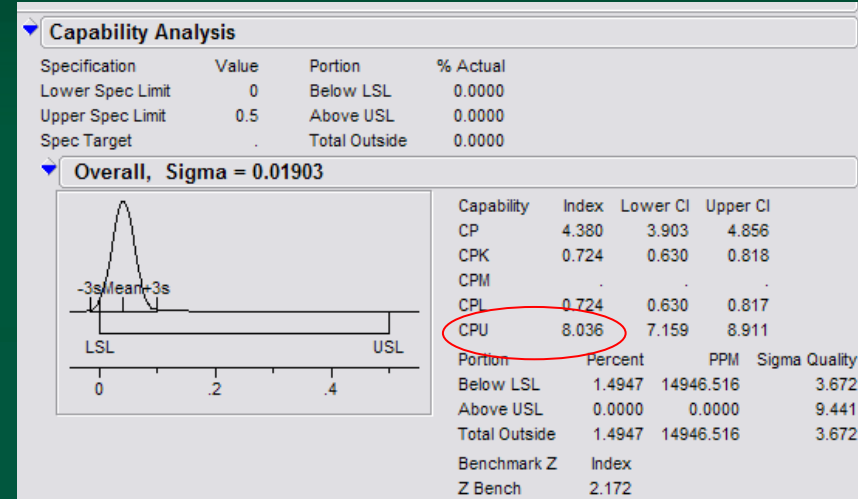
Capability Analysis

| Specification | Value | Portion | % Actual |
|---|---|---|---|
| Lower Spec Limit | 0 | Below LSL | 0.0000 |
| Upper Spec Limit | 0.5 | Above USL | 0.0000 |
| Spec Target | . | Total Outside | 0.0000 |

Overall, Sigma = 0.01903

-3s Mean +3s

LSL USL

0 .2 .4

| Capability | Index | Lower CI | Upper CI |
|---|---|---|---|
| CP | 4.380 | 3.903 | 4.856 |
| CPK | 0.724 | 0.630 | 0.818 |
| CPM | . | . | . |
| CPL | 0.724 | 0.630 | 0.817 |
| CPU | 8.036 | 7.159 | 8.911 |

| Portion | Percent | PPM | Sigma Quality |
|---|---|---|---|
| Below LSL | 1.4947 | 14946.516 | 3.672 |
| Above USL | 0.0000 | 0.0000 | 9.441 |
| Total Outside | 1.4947 | 14946.516 | 3.672 |

| Benchmark Z | Index |
|---|---|
| Z Bench | 2.172 |